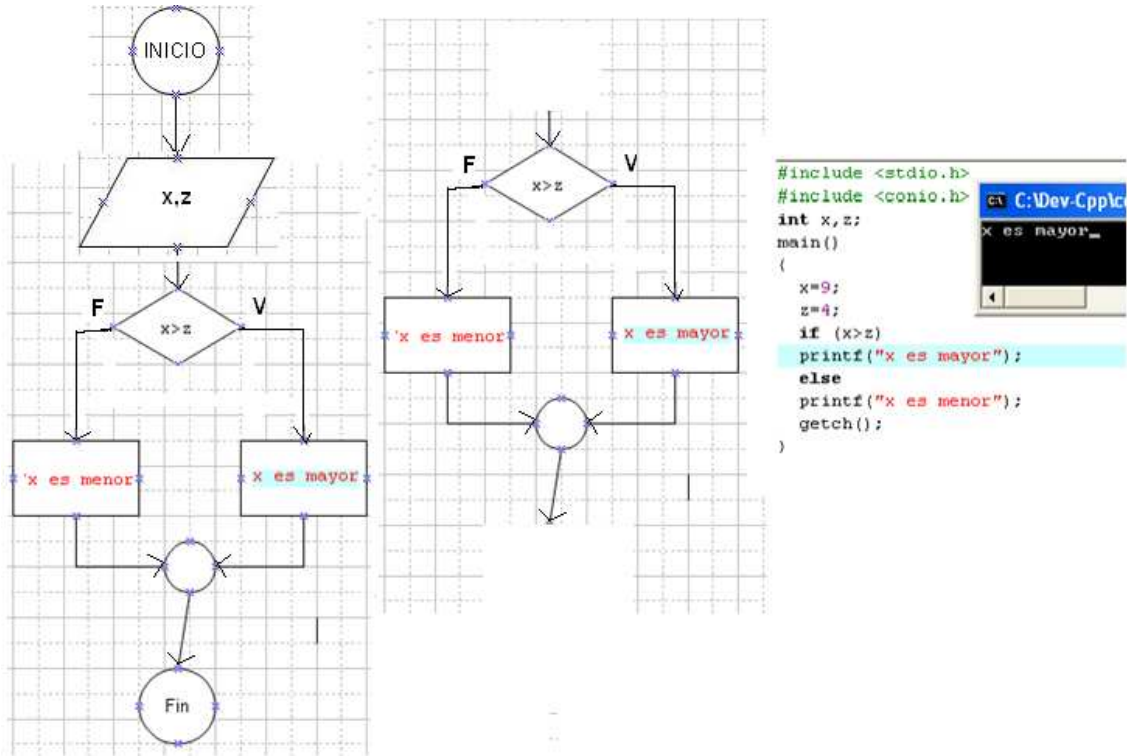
INICIO

x,z

F

V

x>z

'x es menor

x es mayor

Fin

F

V

x>z

'x es menor

x es mayor

#include <stdio.h>
#include <conio.h>
int x,z;
main()
{
x=9;
z=4;
if (x>z)
printf("x es mayor");
else
printf("x es menor");
getch();
}

C:\Dev-Cpp\c

x es mayor_